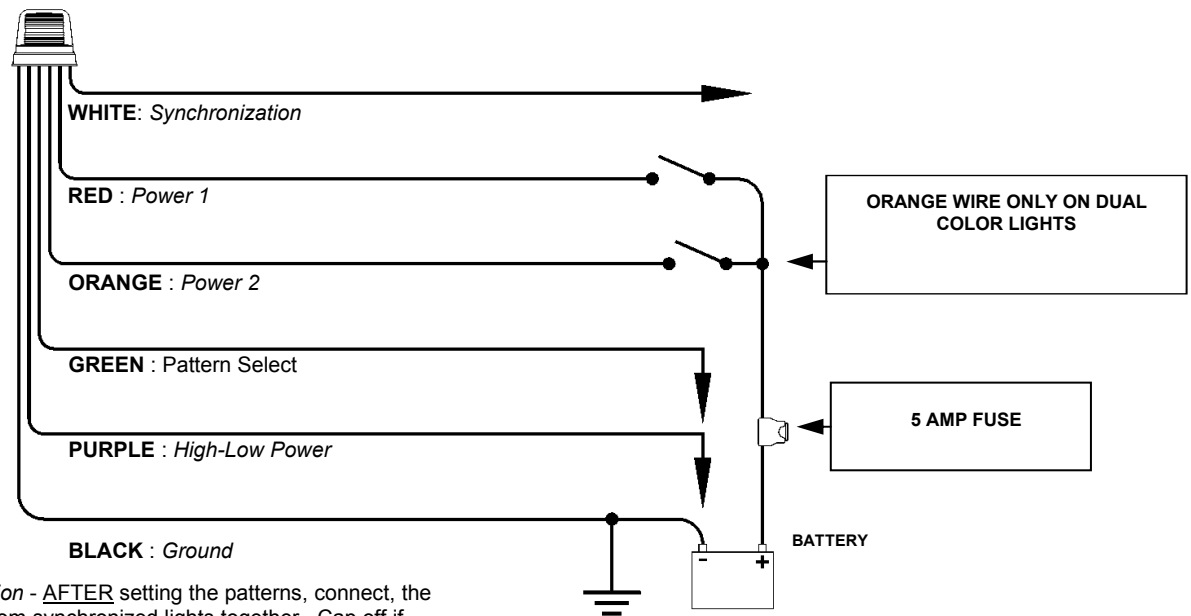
WHITE: Synchronization

RED : Power 1

ORANGE WIRE ONLY ON DUAL COLOR LIGHTS

ORANGE : Power 2

GREEN : Pattern Select

5 AMP FUSE

PURPLE : High-Low Power

BATTERY

BLACK : Ground

$-$

$+$

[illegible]ion - AFTER setting the patterns, connect the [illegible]m synchronized lights together. Cap off if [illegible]